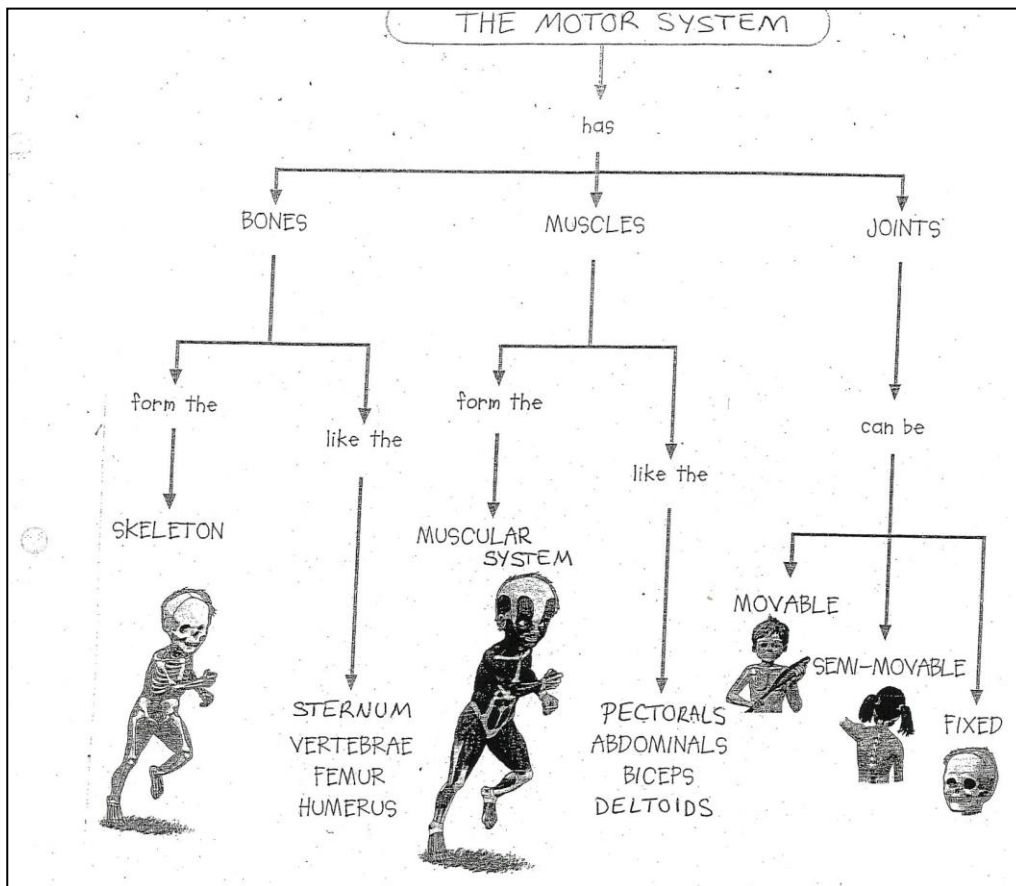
THE MOTOR SYSTEM

has

BONES

MUSCLES

JOINTS

form the

like the

form the

like the

can be

SKELETON

STERNUM
VERTEBRAE
FEMUR
HUMERUS

MUSCULAR SYSTEM

PECTORALS
ABDOMINALS
BICEPS
DELTOIDS

MOVABLE

SEMI-MOVABLE

FIXED